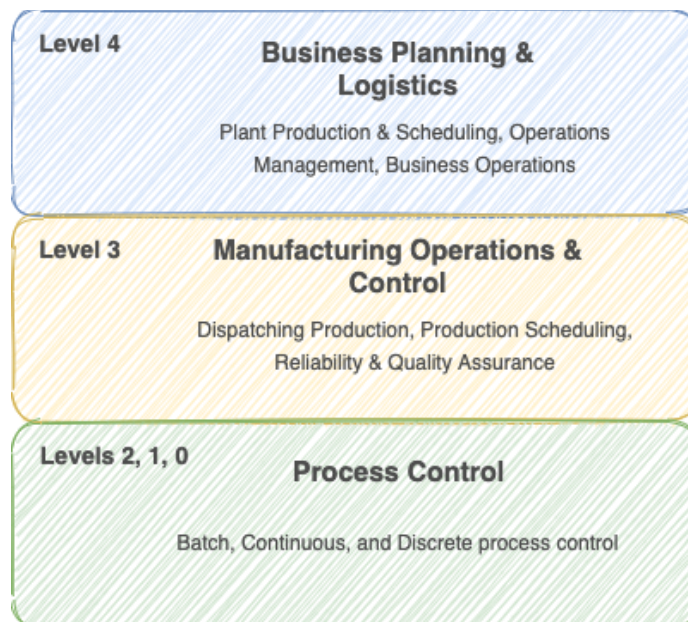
Level 4

Business Planning & Logistics

Plant Production & Scheduling, Operations Management, Business Operations

Level 3

Manufacturing Operations & Control

Dispatching Production, Production Scheduling, Reliability & Quality Assurance

Levels 2, 1, 0

Process Control

Batch, Continuous, and Discrete process control